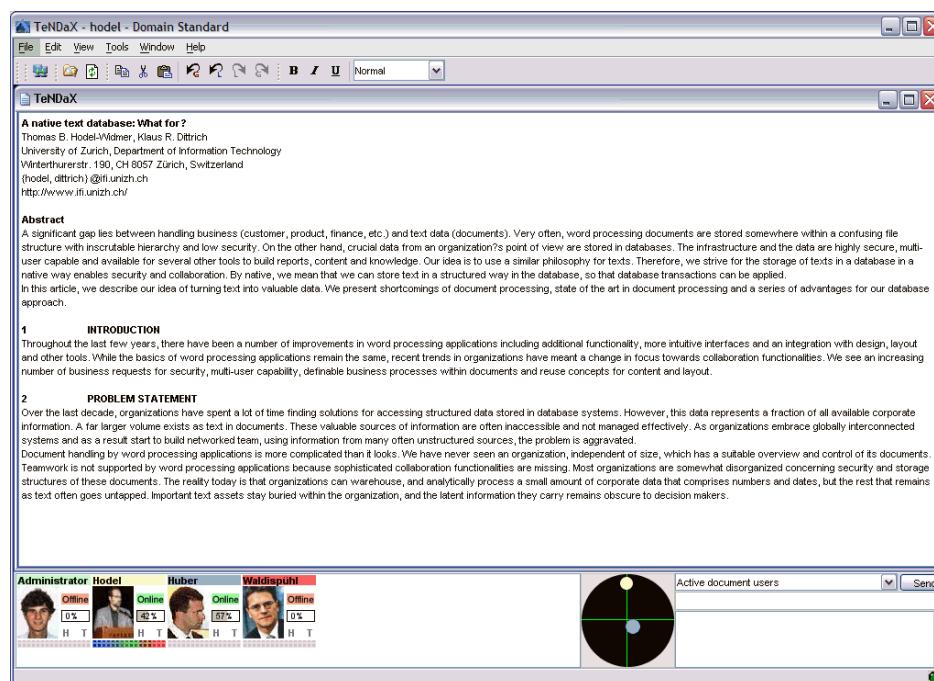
TeNDaX - hodel - Domain Standard

File Edit View Tools Window Help

B I U Normal

TeNDaX

A native text database: What for?
Thomas B. Hodel-Widmer, Klaus R. Dittrich
University of Zurich, Department of Information Technology
Winterthurerstr. 190, CH 8057 Zürich, Switzerland
{hodel, dittrich}@ifi.unizh.ch
http://www.ifi.unizh.ch/

Abstract
A significant gap lies between handling business (customer, product, finance, etc.) and text data (documents). Very often, word processing documents are stored somewhere within a confusing file structure with inscrutable hierarchy and low security. On the other hand, crucial data from an organization?s point of view are stored in databases. The infrastructure and the data are highly secure, multi-user capable and available for several other tools to build reports, content and knowledge. Our idea is to use a similar philosophy for texts. Therefore, we strive for the storage of texts in a database in a native way enables security and collaboration. By native, we mean that we can store text in a structured way in the database, so that database transactions can be applied.
In this article, we describe our idea of turning text into valuable data. We present shortcomings of document processing, state of the art in document processing and a series of advantages for our database approach.

1 INTRODUCTION
Throughout the last few years, there have been a number of improvements in word processing applications including additional functionality, more intuitive interfaces and an integration with design, layout and other tools. While the basics of word processing applications remain the same, recent trends in organizations have meant a change in focus towards collaboration functionalities. We see an increasing number of business requests for security, multi-user capability, definable business processes within documents and reuse concepts for content and layout.

2 PROBLEM STATEMENT
Over the last decade, organizations have spent a lot of time finding solutions for accessing structured data stored in database systems. However, this data represents a fraction of all available corporate information. A far larger volume exists as text in documents. These valuable sources of information are often inaccessible and not managed effectively. As organizations embrace globally interconnected systems and as a result start to build networked team, using information from many often unstructured sources, the problem is aggravated.
Document handling by word processing applications is more complicated than it looks. We have never seen an organization, independent of size, which has a suitable overview and control of its documents. Teamwork is not supported by word processing applications because sophisticated collaboration functionalities are missing. Most organizations are somewhat disorganized concerning security and storage structures of these documents. The reality today is that organizations can warehouse, and analytically process a small amount of corporate data that comprises numbers and dates, but the rest that remains as text often goes untapped. Important text assets stay buried within the organization, and the latent information they carry remains obscure to decision makers.

Administrator Offline 0% H T
Hodel Online 42% H T
Huber Online 57% H T
Waldispühl Offline 0% H T

Active document users
Send